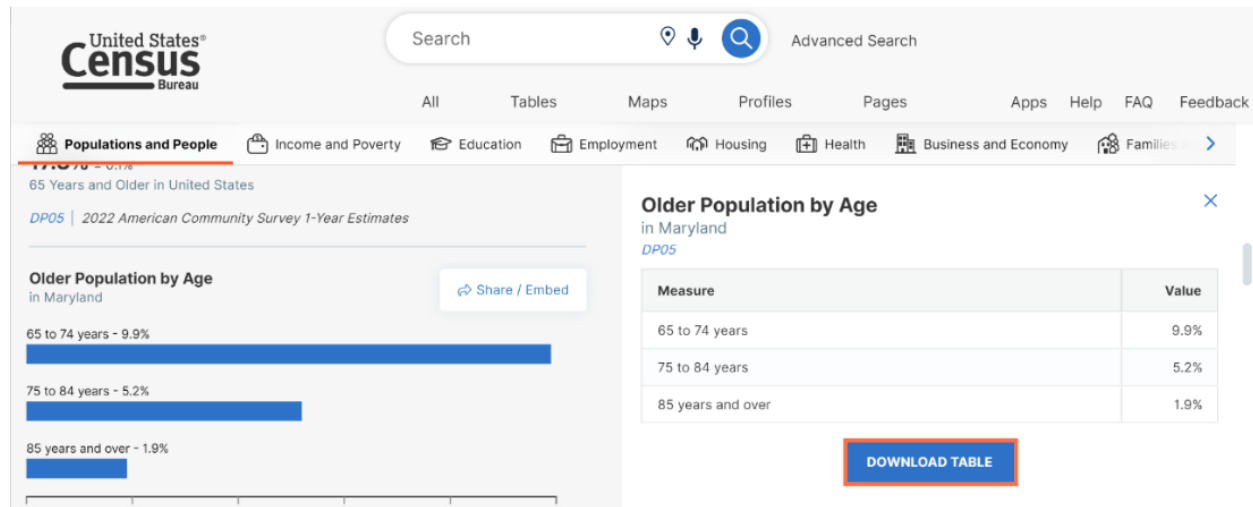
United States® Census Bureau

Search

Advanced Search

All Tables Maps Profiles Pages Apps Help FAQ Feedback

Populations and People Income and Poverty Education Employment Housing Health Business and Economy Famil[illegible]

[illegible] ± 0.1%
65 Years and Older in United States

DP05 | 2022 American Community Survey 1-Year Estimates

Older Population by Age
in Maryland

Share / Embed

65 to 74 years - 9.9%

75 to 84 years - 5.2%

85 years and over - 1.9%

Older Population by Age
in Maryland
DP05

| Measure | Value |
|---|---|
| 65 to 74 years | 9.9% |
| 75 to 84 years | 5.2% |
| 85 years and over | 1.9% |

DOWNLOAD TABLE